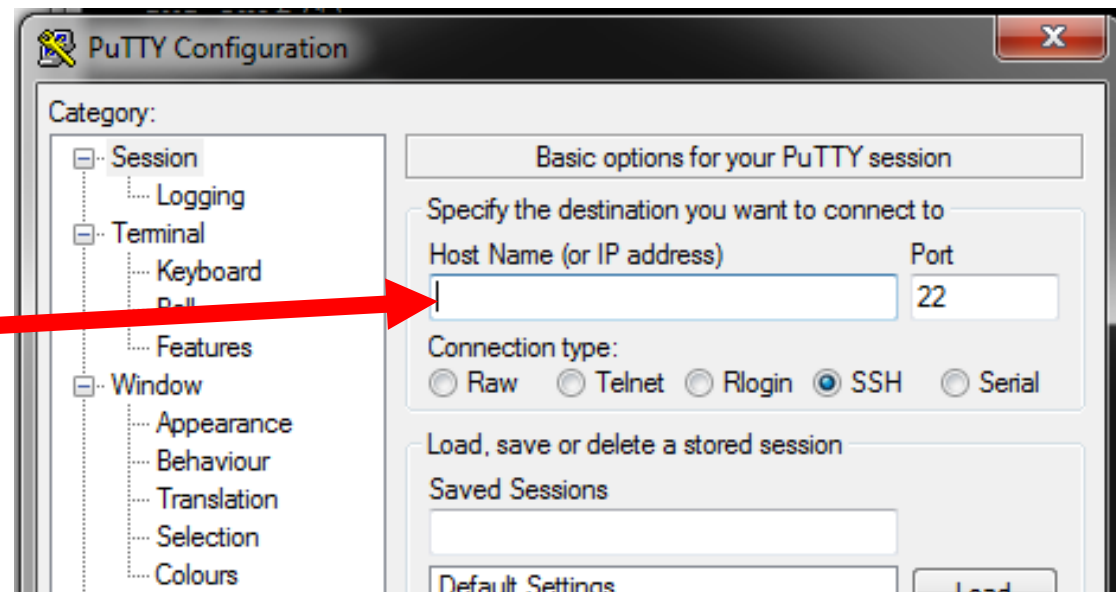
PuTTY Configuration

Category:

Session
Logging
Terminal
Keyboard
Bell
Features
Window
Appearance
Behaviour
Translation
Selection
Colours

Basic options for your PuTTY session

Specify the destination you want to connect to

Host Name (or IP address)

Port

22

Connection type:

Raw Telnet Rlogin SSH Serial

Load, save or delete a stored session

Saved Sessions

Default Settings

Load